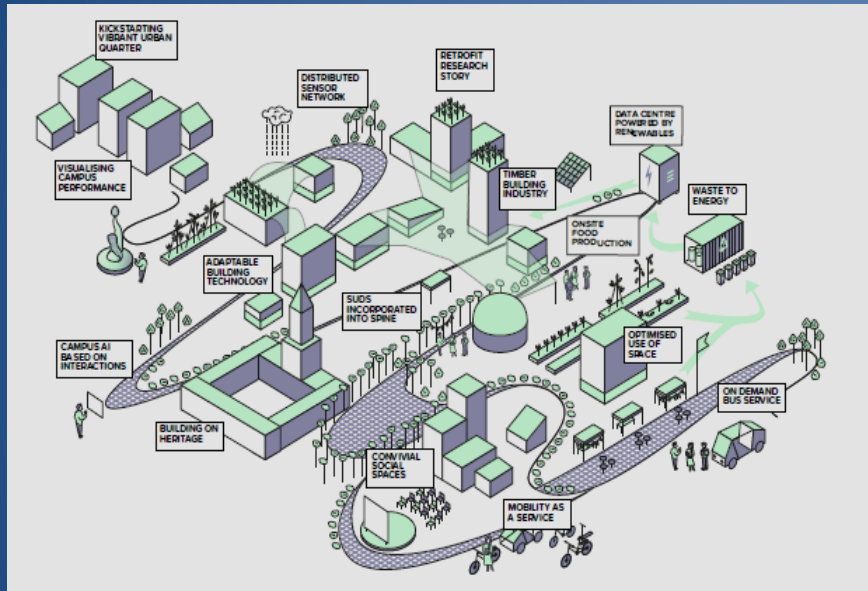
KICKSTARTING VIBRANT URBAN QUARTER

DISTRIBUTED SENSOR NETWORK

RETROFIT RESEARCH STORY

DATA CENTRE POWERED BY RENEWABLES

VISUALISING CAMPUS PERFORMANCE

TIMBER BUILDING INDUSTRY

WASTE TO ENERGY

ONSITE FOOD PRODUCTION

ADAPTABLE BUILDING TECHNOLOGY

SUDS INCORPORATED INTO SPINE

CAMPUS AI BASED ON INTERACTIONS

OPTIMISED USE OF SPACE

ON DEMAND BUS SERVICE

BUILDING ON HERITAGE

CONVIVIAL SOCIAL SPACES

MOBILITY AS A SERVICE